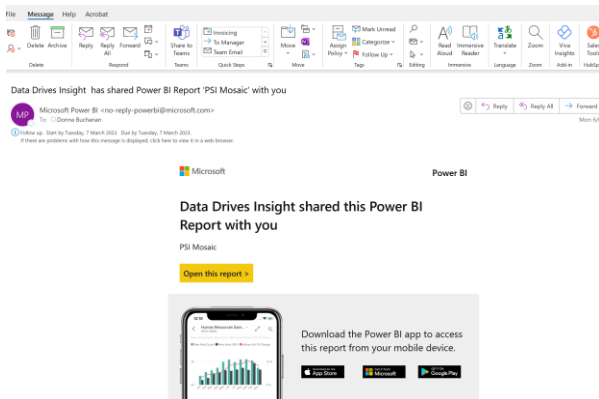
File Message Help Acrobat

Delete Archive
Delete

Reply Reply All Forward
Respond

Share to Teams
Teams

Invoicing
To Manager
Team Email
Quick Steps

Move
Move

Assign Policy
Mark Unread
Categorize
Follow Up
Tags

Editing

Read Aloud
Immersive Reader
Immersive

Translate
Language

Zoom
Zoom

Viva Insights
Add-in

Sales Tools
HubSpot

Data Drives Insight has shared Power BI Report 'PSI Mosaic' with you

MP Microsoft Power BI <no-reply-powerbi@microsoft.com>
To Donna Buchanan

Reply Reply All Forward
Mon 6/

Follow up. Start by Tuesday, 7 March 2023. Due by Tuesday, 7 March 2023.
If there are problems with how this message is displayed, click here to view it in a web browser.

Microsoft
Power BI

Data Drives Insight shared this Power BI Report with you

PSI Mosaic

Open this report >

Download the Power BI app to access this report from your mobile device.

App Store
Microsoft
Google Play